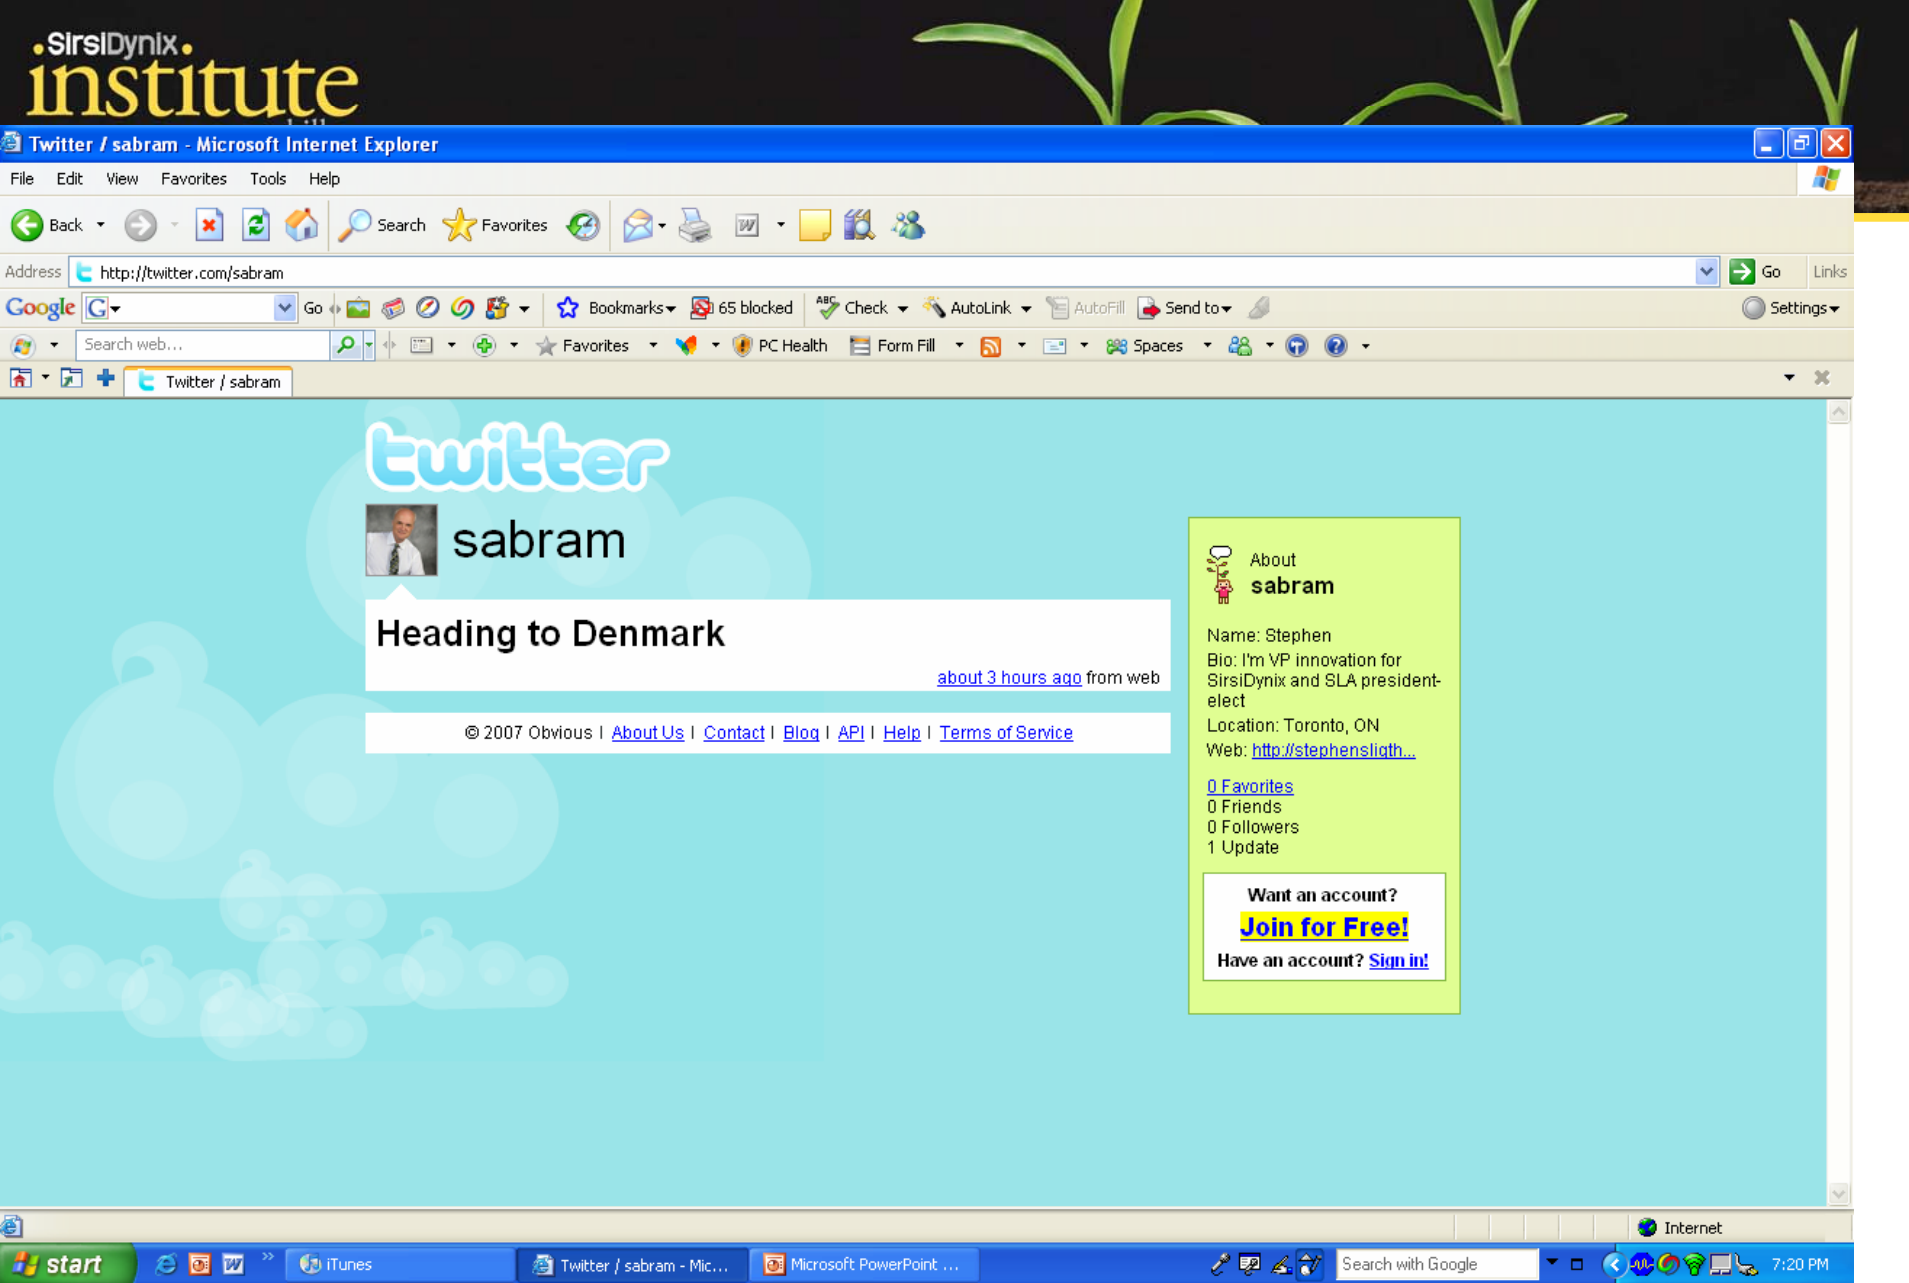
SirsiDynix institute

Twitter / sabram - Microsoft Internet Explorer

File Edit View Favorites Tools Help

Back Search Favorites

Address http://twitter.com/sabram Go Links

Google Go Bookmarks 65 blocked Check AutoLink AutoFill Send to Settings

Search web... Favorites PC Health Form Fill Spaces

Twitter / sabram

twitter

sabram

Heading to Denmark

about 3 hours ago from web

© 2007 Obvious | About Us | Contact | Blog | API | Help | Terms of Service

About
sabram

Name: Stephen
Bio: I'm VP innovation for SirsiDynix and SLA president-elect
Location: Toronto, ON
Web: http://stephensligth...

0 Favorites
0 Friends
0 Followers
1 Update

Want an account?
Join for Free!
Have an account? Sign in!

Internet

start iTunes Twitter / sabram - Mic... Microsoft PowerPoint ... Search with Google 7:20 PM